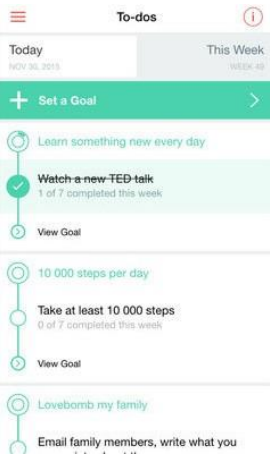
To-dos

Today
NOV 30, 2015

This Week
WEEK 49

Set a Goal

Learn something new every day

Watch a new TED talk
1 of 7 completed this week

View Goal

10 000 steps per day

Take at least 10 000 steps
0 of 7 completed this week

View Goal

Lovebomb my family

Email family members, write what you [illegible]